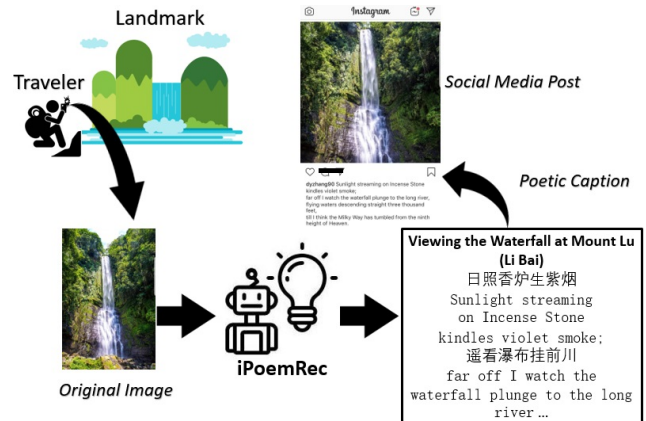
Landmark

Traveler

Instagram

Social Media Post

dyzhang90 Sunlight streaming on Incense Stone kindles violet smoke; far off I watch the waterfall plunge to the long river, flying waters descending straight three thousand feet, till I think the Milky Way has tumbled from the ninth height of Heaven.

Poetic Caption

Original Image

iPoemRec

Viewing the Waterfall at Mount Lu (Li Bai)
日照香炉生紫烟
Sunlight streaming on Incense Stone kindles violet smoke;
遥看瀑布挂前川
far off I watch the waterfall plunge to the long river...